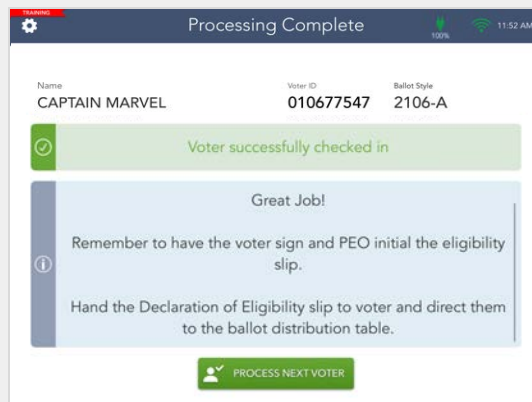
TRAINING

Processing Complete

100%

11:52 AM

Name
CAPTAIN MARVEL

Voter ID
010677547

Ballot Style
2106-A

Voter successfully checked in

Great Job!

Remember to have the voter sign and PEO initial the eligibility slip.

Hand the Declaration of Eligibility slip to voter and direct them to the ballot distribution table.

PROCESS NEXT VOTER